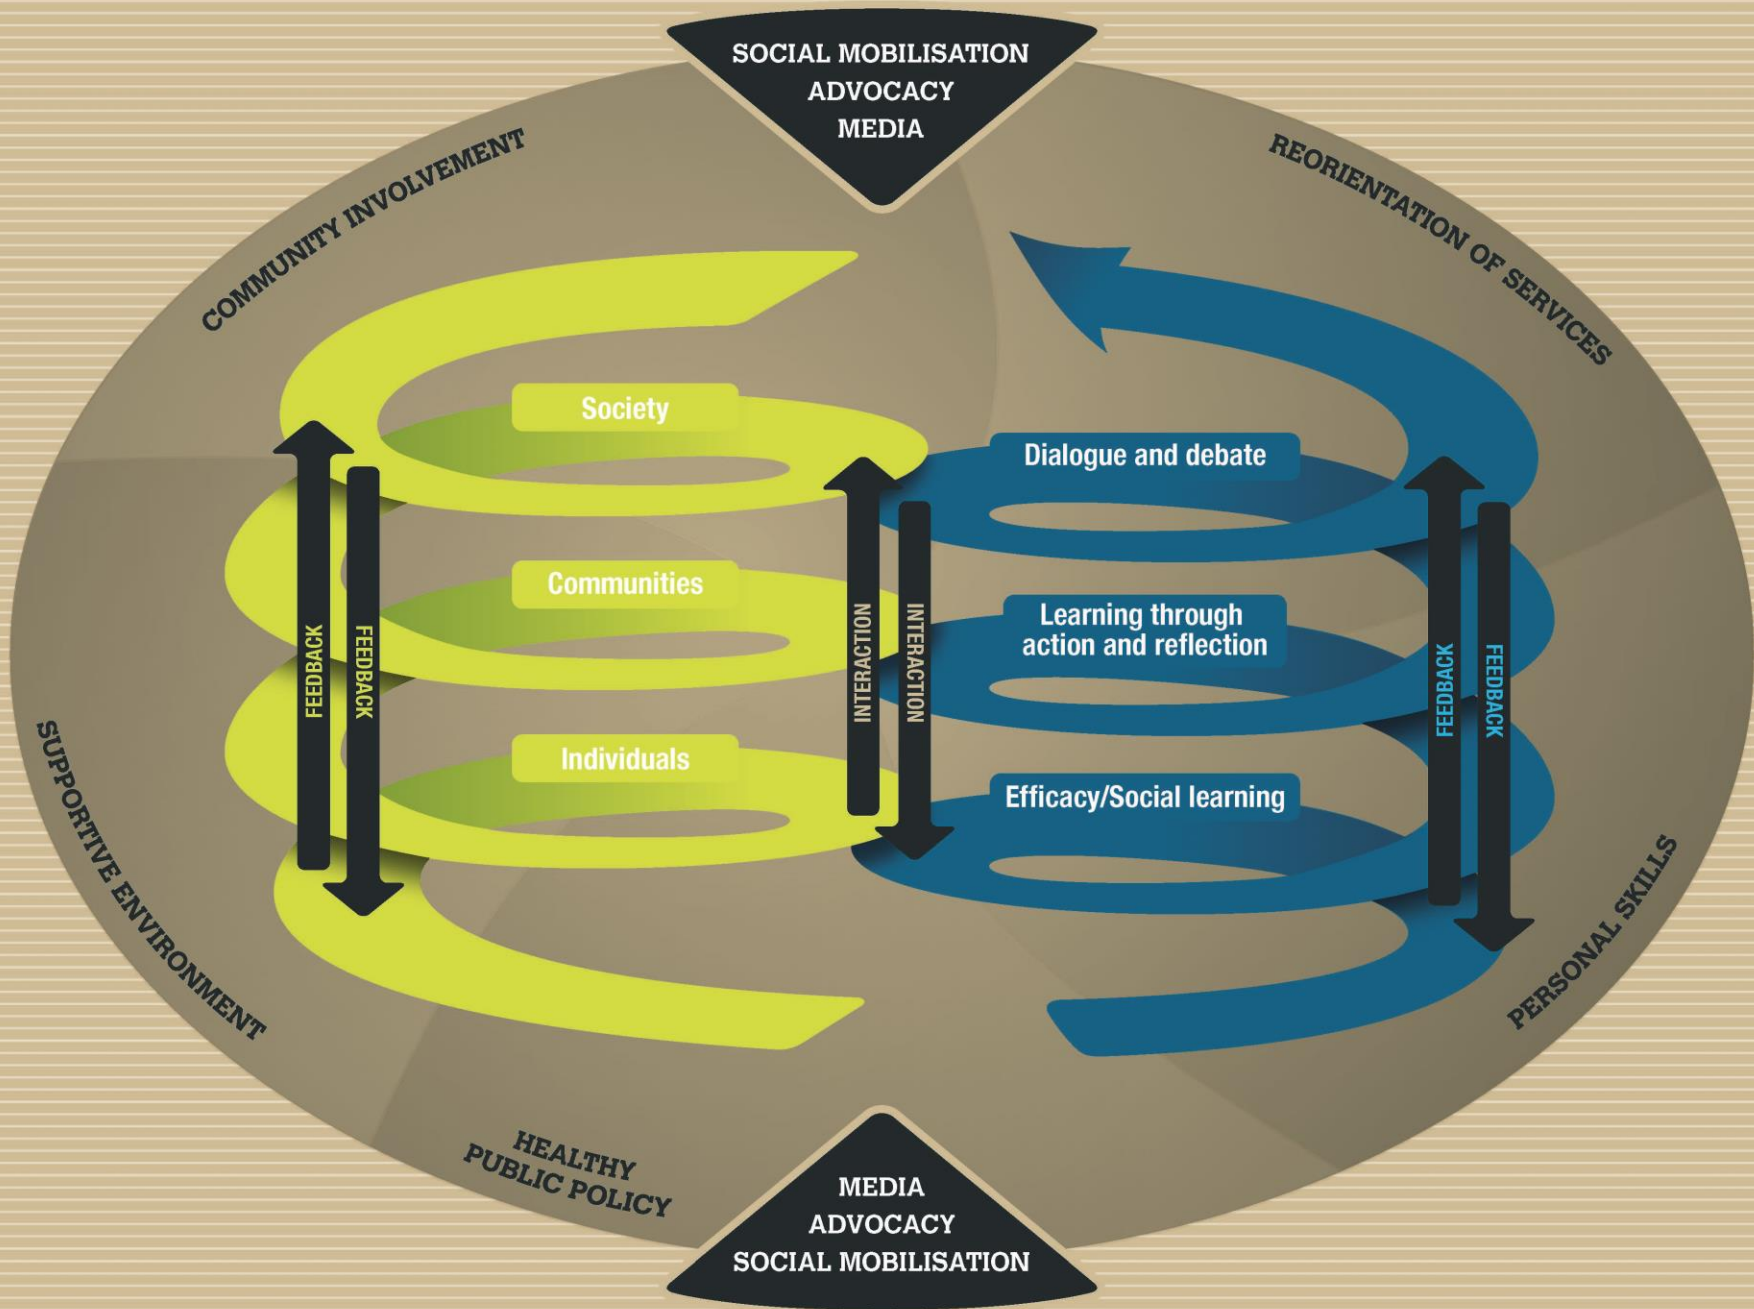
SOCIAL MOBILISATION
ADVOCACY
MEDIA

COMMUNITY INVOLVEMENT

REORIENTATION OF SERVICES

Society

Dialogue and debate

Communities

Learning through action and reflection

Individuals

Efficacy/Social learning

FEEDBACK

FEEDBACK

INTERACTION

INTERACTION

FEEDBACK

FEEDBACK

SUPPORTIVE ENVIRONMENT

PERSONAL SKILLS

HEALTHY PUBLIC POLICY

MEDIA
ADVOCACY
SOCIAL MOBILISATION